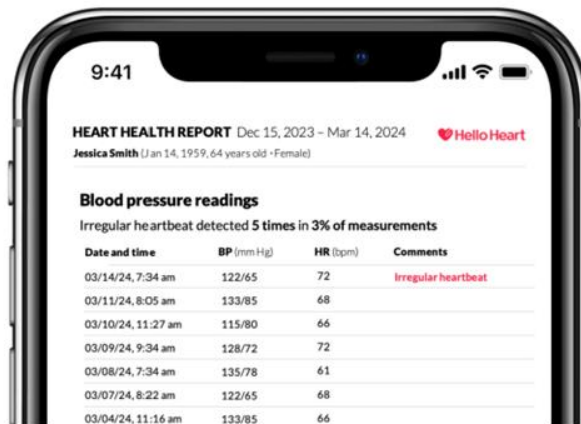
9:41

HEART HEALTH REPORT Dec 15, 2023 – Mar 14, 2024

Hello Heart

Jessica Smith (Jan 14, 1959, 64 years old • Female)

Blood pressure readings

Irregular heartbeat detected 5 times in 3% of measurements

| Date and time | BP (mm Hg) | HR (bpm) | Comments |
|---|---|---|---|
| 03/14/24, 7:34 am | 122/65 | 72 | Irregular heartbeat |
| 03/11/24, 8:05 am | 133/85 | 68 | |
| 03/10/24, 11:27 am | 115/80 | 66 | |
| 03/09/24, 9:34 am | 128/72 | 72 | |
| 03/08/24, 7:34 am | 135/78 | 61 | |
| 03/07/24, 8:22 am | 122/65 | 68 | |
| 03/04/24, 11:16 am | 133/85 | 66 | |